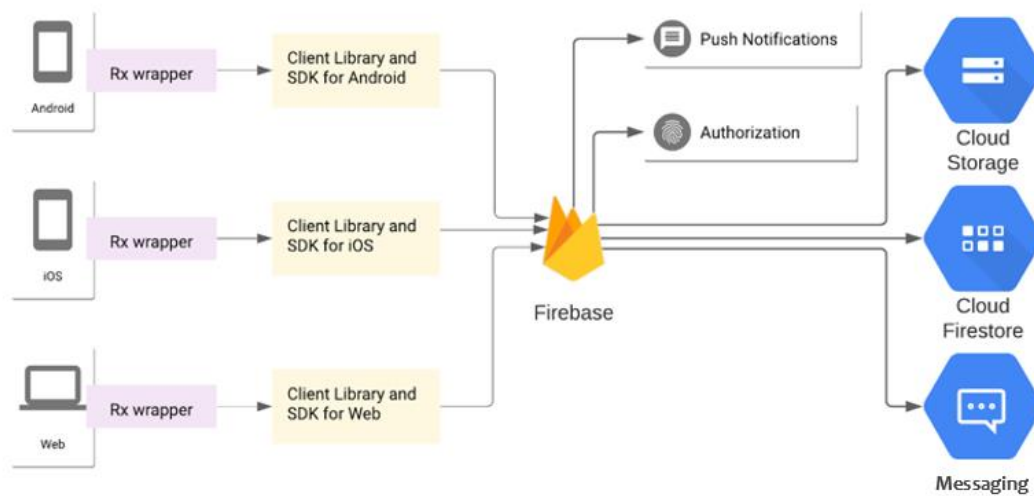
Android

Rx wrapper

Client Library and SDK for Android

iOS

Rx wrapper

Client Library and SDK for iOS

Web

Rx wrapper

Client Library and SDK for Web

Push Notifications

Authorization

Firebase

Cloud Storage

Cloud Firestore

Messaging